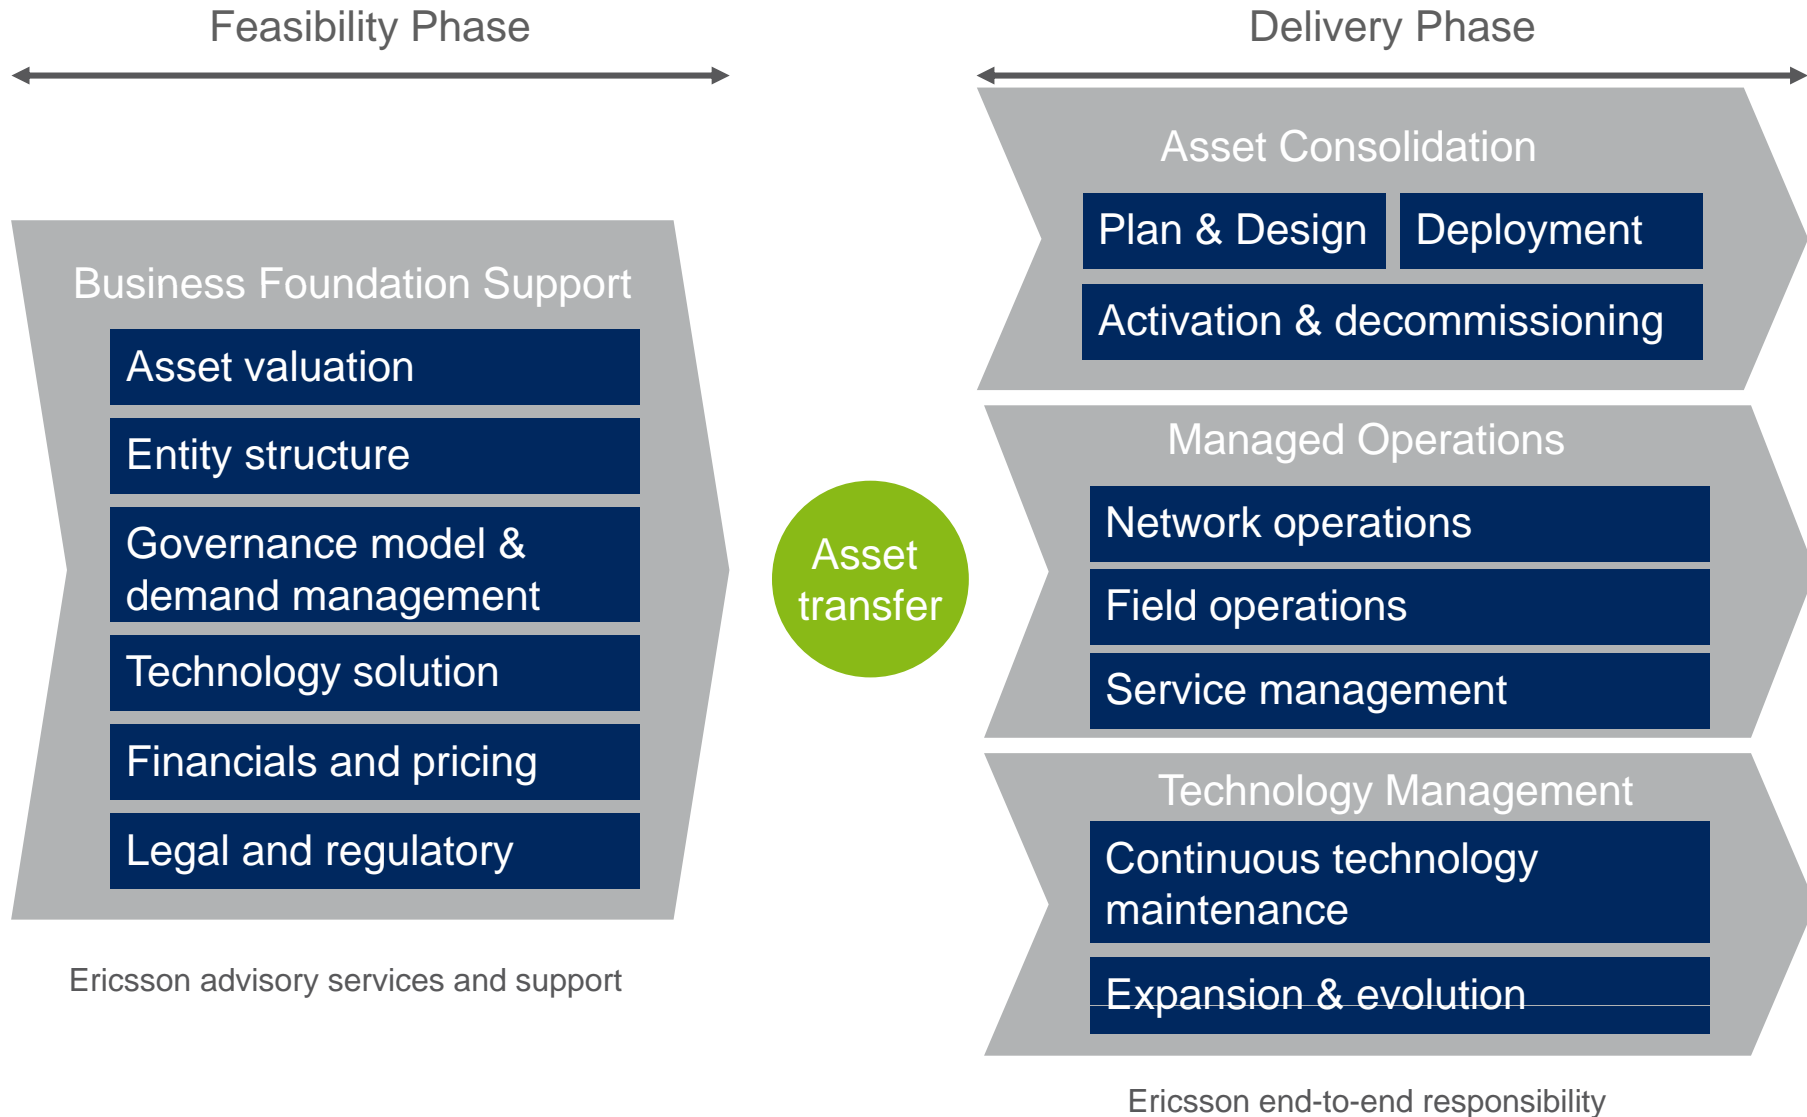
Feasibility Phase

Business Foundation Support

Asset valuation

Entity structure

Governance model & demand management

Technology solution

Financials and pricing

Legal and regulatory

Ericsson advisory services and support

Asset transfer

Delivery Phase

Asset Consolidation

Plan & Design

Deployment

Activation & decommissioning

Managed Operations

Network operations

Field operations

Service management

Technology Management

Continuous technology maintenance

Expansion & evolution

Ericsson end-to-end responsibility